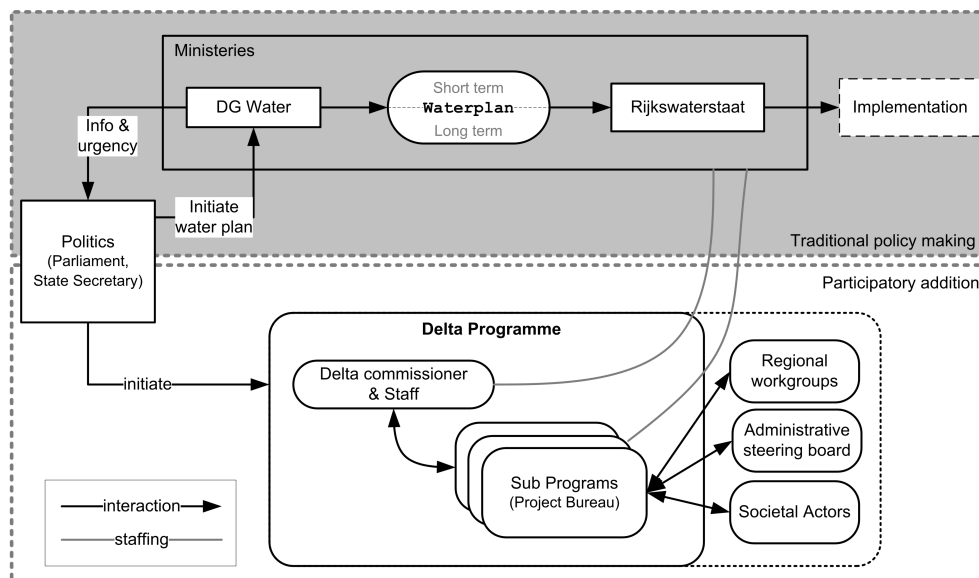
Ministeries

DG Water

Short term
Waterplan
Long term

Rijkswaterstaat

Implementation

Info & urgency

Initiate water plan

Politics (Parliament, State Secretary)

Traditional policy making

Participatory addition

Delta Programme

initiate

Delta commissioner & Staff

Sub Programs (Project Bureau)

Regional workgroups

Administrative steering board

Societal Actors

interaction

staffing